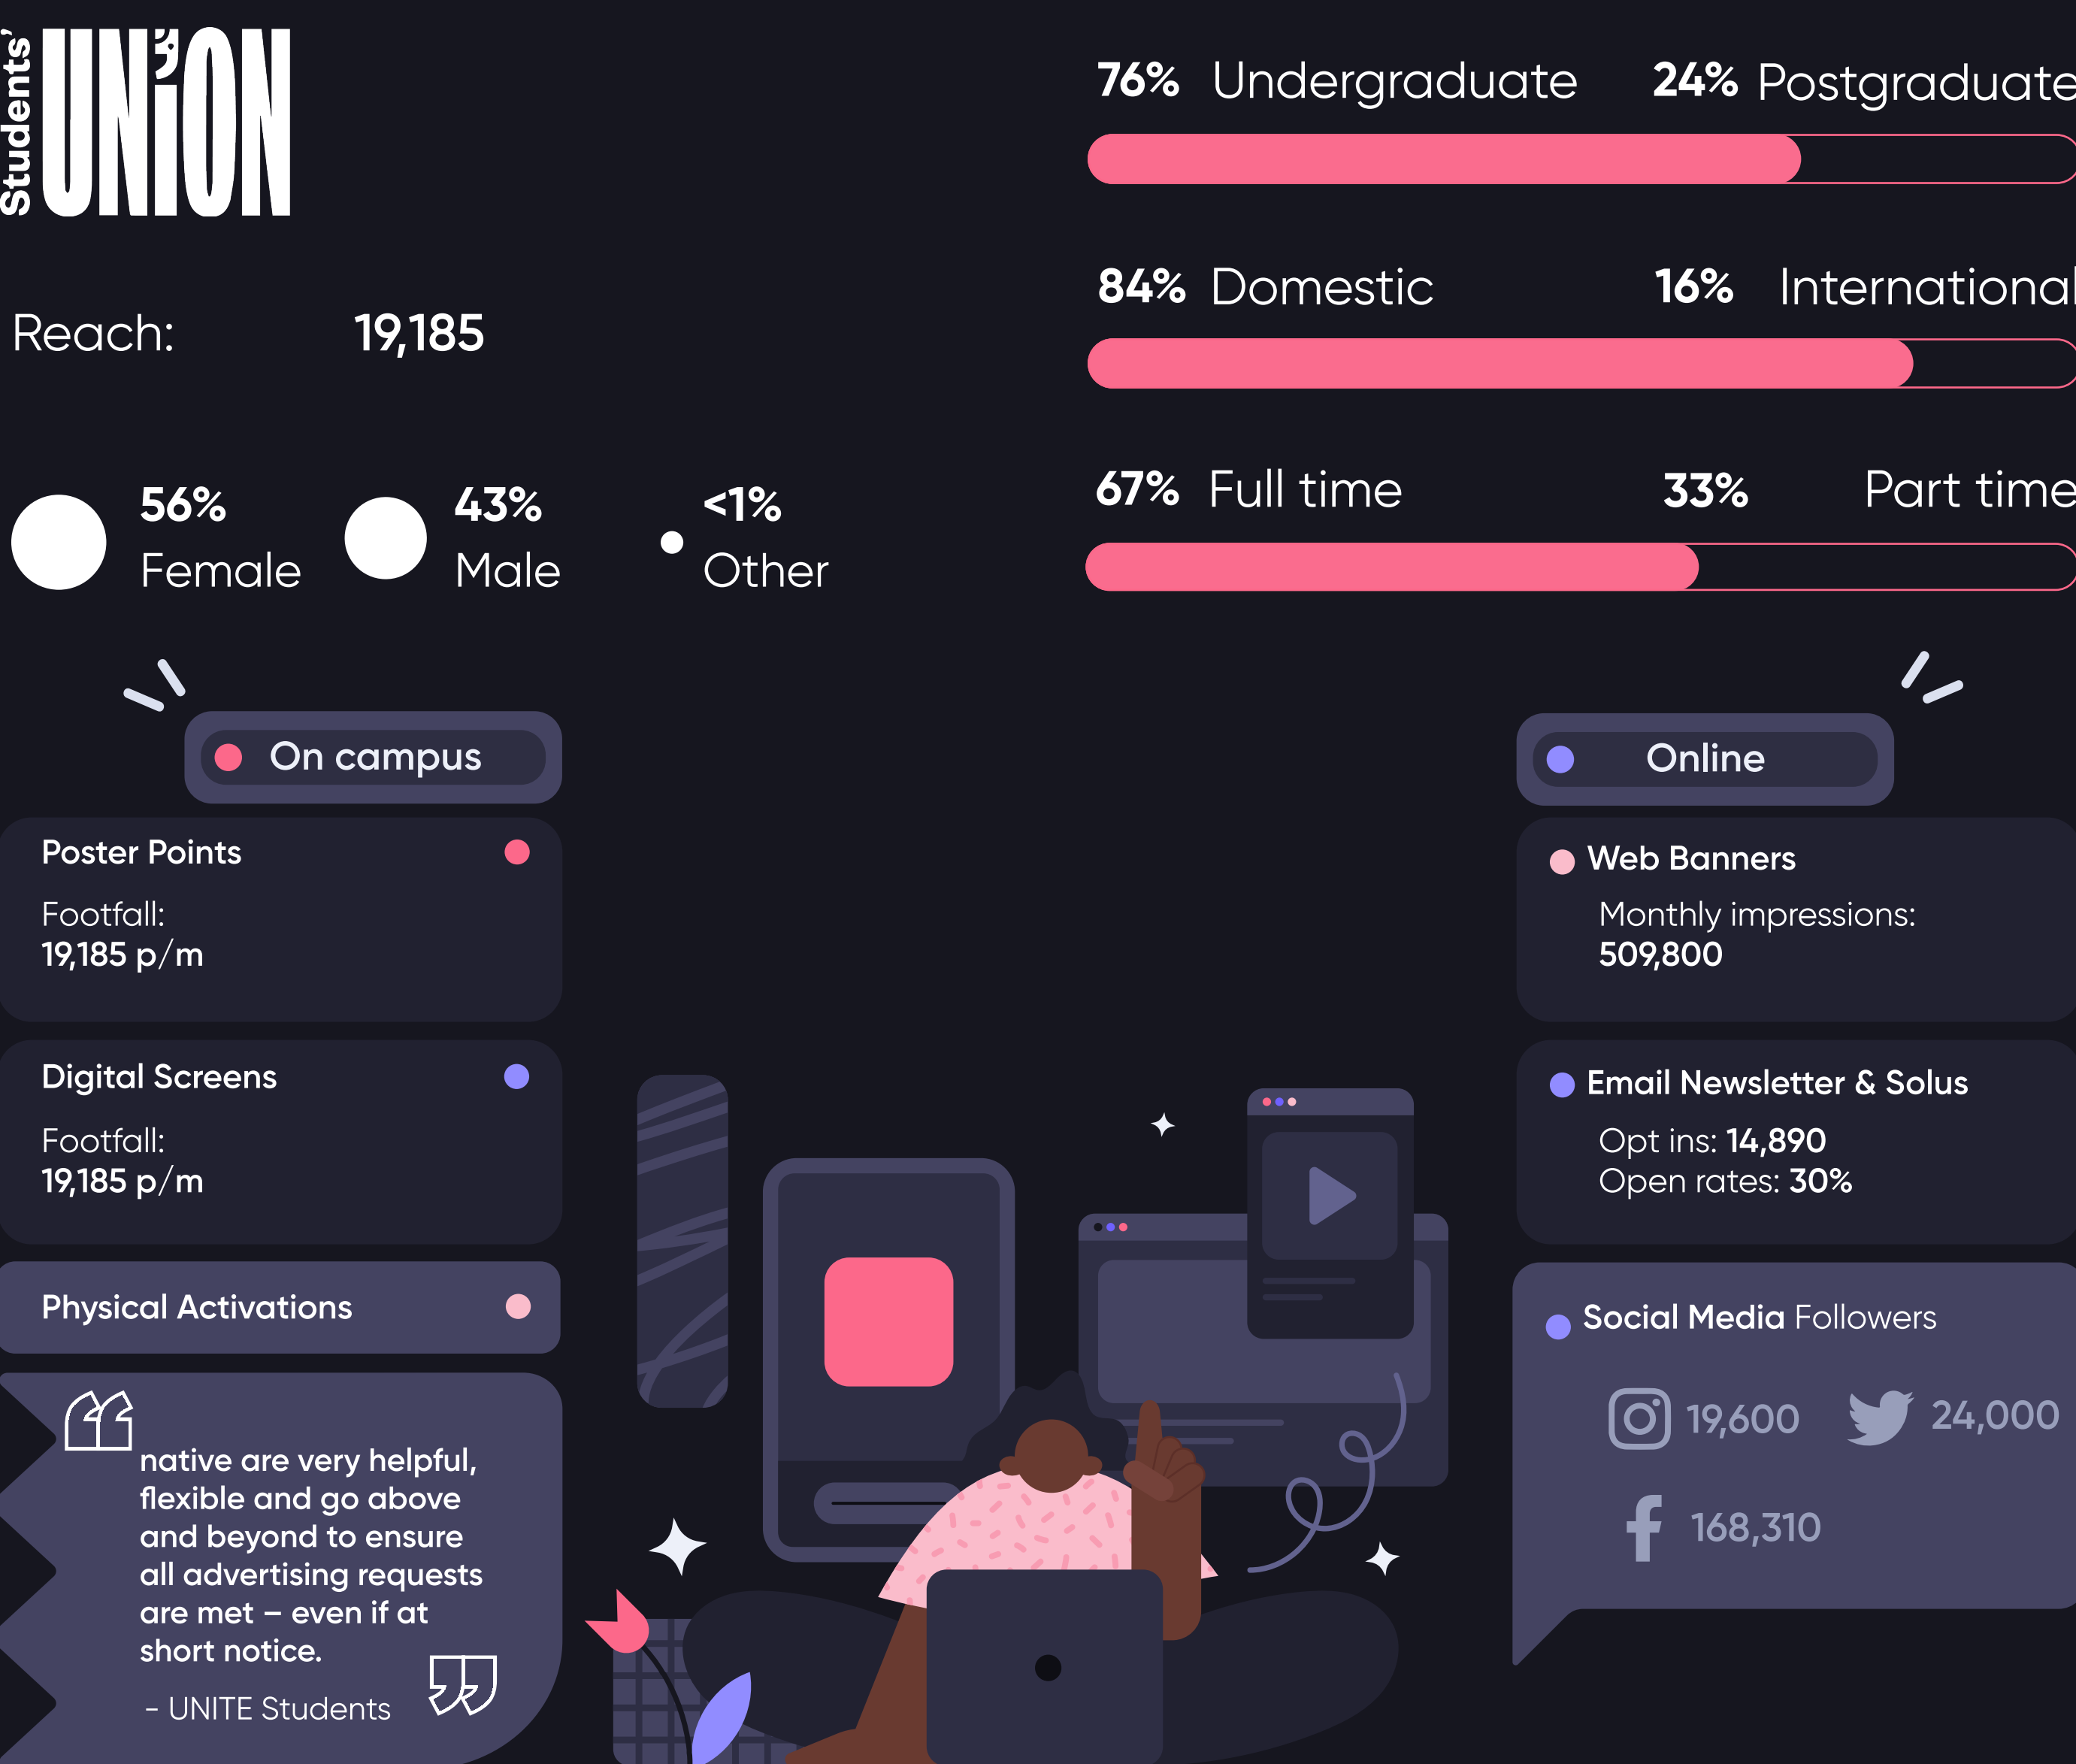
Students' UNiON

76% Undergraduate 24% Postgraduate

84% Domestic 16% International

67% Full time 33% Part time

Reach: 19,185

56% Female 43% Male <1% Other

On campus

Online

Poster Points

Footfall:
19,185 p/m

Digital Screens

Footfall:
19,185 p/m

Physical Activations

native are very helpful, flexible and go above and beyond to ensure all advertising requests are met – even if at short notice.

- UNITE Students

Web Banners

Monthly impressions:
509,800

Email Newsletter & Solus

Opt ins: 14,890
Open rates: 30%

Social Media Followers

19,600 24,000

168,310